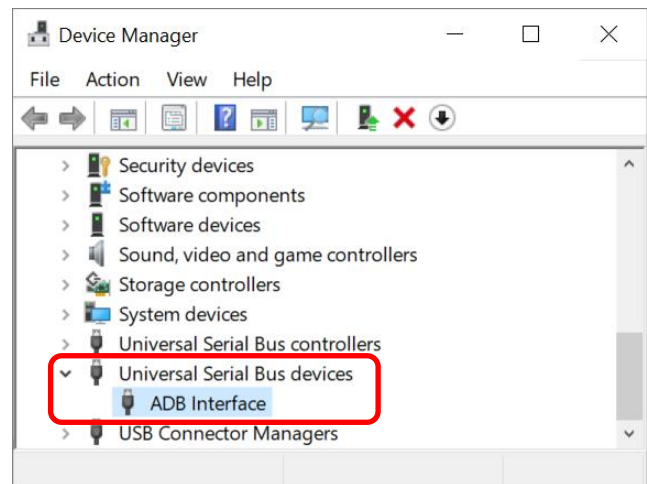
Device Manager

File Action View Help

Security devices
Software components
Software devices
Sound, video and game controllers
Storage controllers
System devices
Universal Serial Bus controllers
Universal Serial Bus devices
ADB Interface
USB Connector Managers